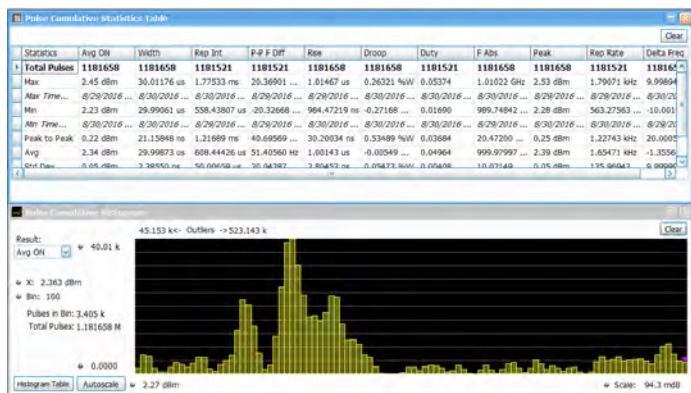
Pulse Cumulative Statistics Table

Clear

| Statistics | Avg ON | Width | Rep Int | P-P F Diff | Rise | Droop | Duty | F Abs | Peak | Rep Rate | Delta Freq |
|---|---|---|---|---|---|---|---|---|---|---|---|
| Total Pulses | 1181658 | 1181658 | 1181521 | 1181521 | 1181658 | 1181658 | 1181521 | 1181658 | 1181658 | 1181521 | 118165 |
| Max | 2.45 dBm | 30.01176 us | 1.77533 ms | 20.36901 ... | 1.01467 us | 0.26321 %W | 0.05374 | 1.01022 GHz | 2.53 dBm | 1.79071 kHz | 9.99894 |
| Max Time... | 8/29/2016 ... | 8/30/2016 ... | 8/29/2016 ... | 8/30/2016 ... | 8/29/2016 ... | 8/30/2016 ... | 8/30/2016 ... | 8/30/2016 ... | 8/29/2016 ... | 8/30/2016 ... | 8/30/20 |
| Min | 2.23 dBm | 29.99061 us | 558.43807 us | -20.32668 ... | 984.47219 ns | -0.27168 ... | 0.01690 | 989.74842 ... | 2.28 dBm | 563.27563 ... | -10.001 |
| Min Time... | 8/29/2016 ... | 8/30/2016 ... | 8/30/2016 ... | 8/29/2016 ... | 8/29/2016 ... | 8/29/2016 ... | 8/29/2016 ... | 8/29/2016 ... | 8/29/2016 ... | 8/29/2016 ... | 8/29/20 |
| Peak to Peak | 0.22 dB | 21.15848 ns | 1.21689 ms | 40.69569 ... | 30.20034 ns | 0.53489 %W | 0.03684 | 20.47200 ... | 0.25 dB | 1.22743 kHz | 20.0005 |
| Avg | 2.34 dBm | 29.99873 us | 608.44426 us | 51.40560 Hz | 1.00143 us | -0.00549 ... | 0.04964 | 999.97997 ... | 2.39 dBm | 1.65471 kHz | -1.3556 |
| Std Dev | 0.05 dBm | 2.38550 ns | 50.00659 us | 20.04287 | 2.80452 ns | 0.05473 %W | 0.00408 | 10.02149 | 0.05 dBm | 135.96947 | 9.99998 |

Pulse Cumulative Histogram

Result:
Avg ON
40.01 k
45.153 k<-- Outliers -->523.143 k
Clear
X: 2.363 dBm
Bin: 100
Pulses in Bin: 3.405 k
Total Pulses: 1.181658 M
0.0000
Histogram Table
Autoscale
2.27 dBm
Scale: 94.3 mdB